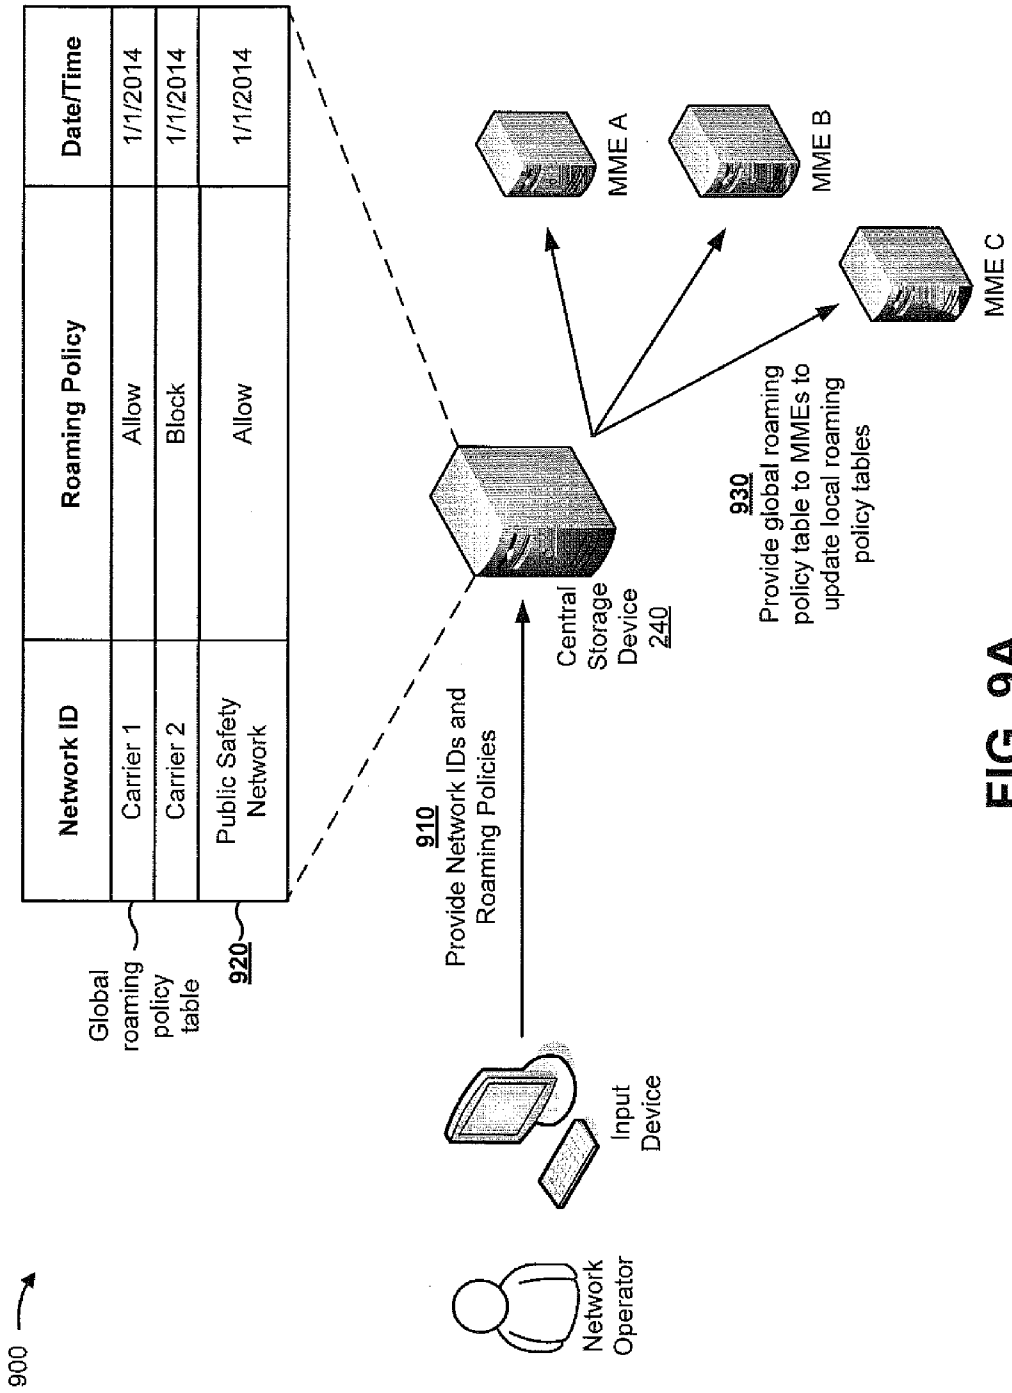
900

Global roaming policy table
920

| Network ID | Roaming Policy | Date/Time |
|---|---|---|
| Carrier 1 | Allow | 1/1/2014 |
| Carrier 2 | Block | 1/1/2014 |
| Public Safety Network | Allow | 1/1/2014 |

Network Operator

Input Device

910
Provide Network IDs and Roaming Policies

Central Storage Device
240

930
Provide global roaming policy table to MMEs to update local roaming policy tables

MME A

MME B

MME C

FIG. 9A